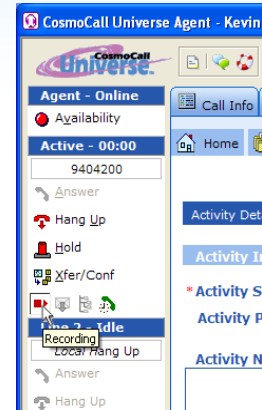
CosmoCall Universe Agent - Kevin

CosmoCall Universe

Agent - Online

Availability

Active - 00:00

9404200

Answer

Hang Up

Hold

Xfer/Conf

Recording

Line 2 - Idle

Local Hang Up

Answer

Hang Up

Call Info

Home

Activity Det

Activity In

* Activity S

Activity P

Activity N